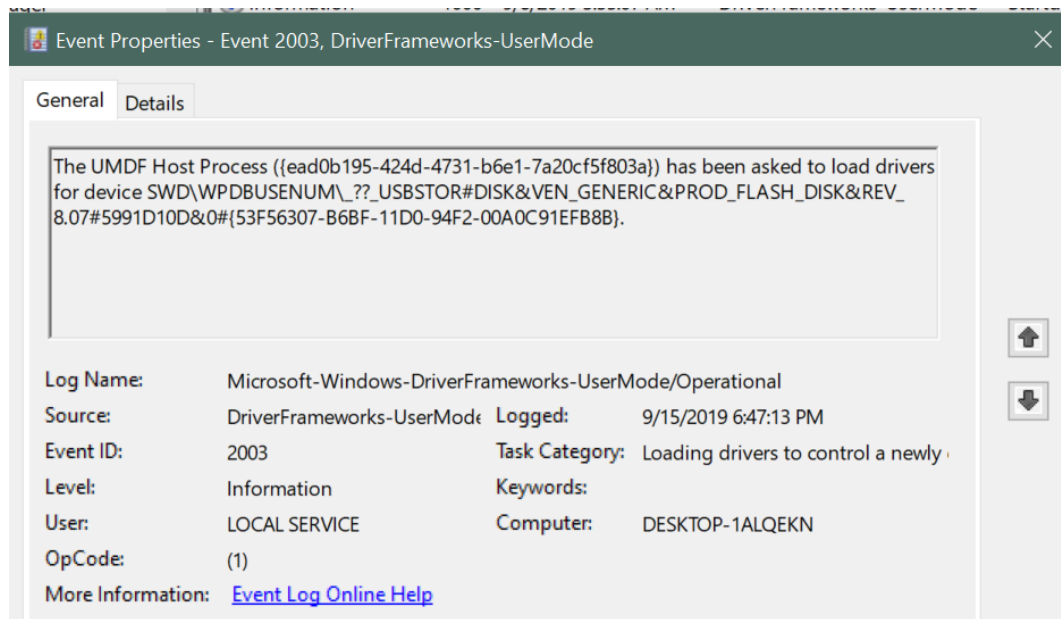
Event Properties - Event 2003, DriverFrameworks-UserMode

General Details

The UMDF Host Process ({ead0b195-424d-4731-b6e1-7a20cf5f803a}) has been asked to load drivers for device SWD\WPDBUSENUM\_??_USBSTOR#DISK&VEN_GENERIC&PROD_FLASH_DISK&REV_8.07#5991D10D&0#{53F56307-B6BF-11D0-94F2-00A0C91EFB8B}.

Log Name: Microsoft-Windows-DriverFrameworks-UserMode/Operational
Source: DriverFrameworks-UserMode
Logged: 9/15/2019 6:47:13 PM
Event ID: 2003
Task Category: Loading drivers to control a newly
Level: Information
Keywords:
User: LOCAL SERVICE
Computer: DESKTOP-1ALQEKN
OpCode: (1)
More Information: Event Log Online Help